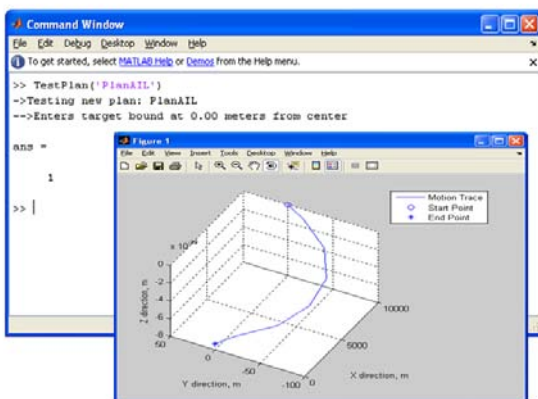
Command Window

File Edit Debug Desktop Window Help

To get started, select MATLAB Help or Demos from the Help menu.

>> TestPlan('PlanAIL')
->Testing new plan: PlanAIL
-->Enters target bound at 0.00 meters from center

ans =

1

>>

Figure 1

File Edit View Insert Tools Desktop Window Help

Motion Trace
Start Point
End Point

x $10^{-14}$

Z direction, m

Y direction, m

X direction, m

50

0

-50

-100

0

5000

10000